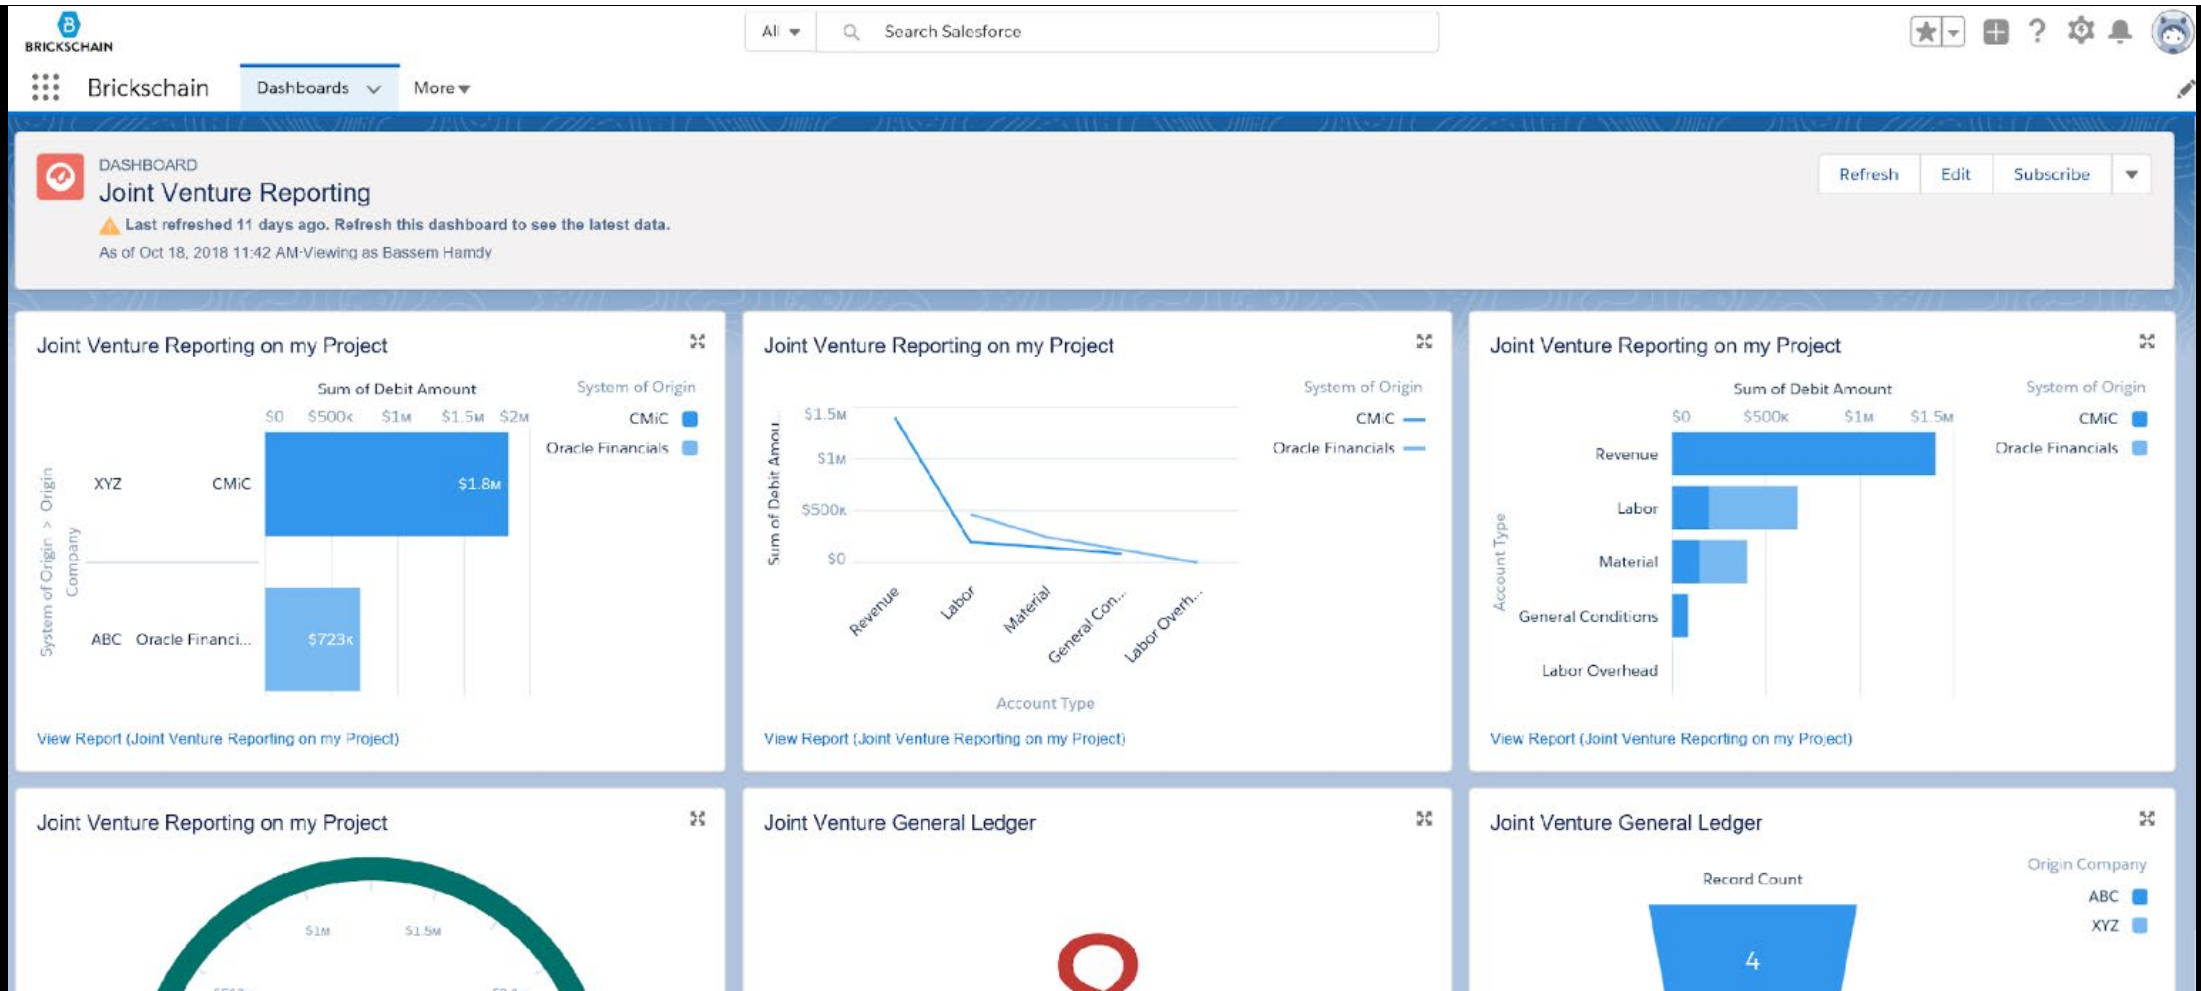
BRICKSCHAIN

All

Search Salesforce

Brickschain

Dashboards

More

DASHBOARD

Joint Venture Reporting

Last refreshed 11 days ago. Refresh this dashboard to see the latest data.

As of Oct 18, 2018 11:42 AM·Viewing as Bassem Hamdy

Refresh

Edit

Subscribe

Joint Venture Reporting on my Project

Sum of Debit Amount

$0 $500K $1M $1.5M $2M

System of Origin

CMiC

Oracle Financials

System of Origin > Origin Company

XYZ CMiC $1.8M

ABC Oracle Financi... $723K

View Report (Joint Venture Reporting on my Project)

Joint Venture Reporting on my Project

System of Origin

CMiC

Oracle Financials

Sum of Debit Amou...

$1.5M

$1M

$500K

$0

Revenue

Labor

Material

General Con...

Labor Overh...

Account Type

View Report (Joint Venture Reporting on my Project)

Joint Venture Reporting on my Project

Sum of Debit Amount

$0 $500K $1M $1.5M

System of Origin

CMiC

Oracle Financials

Account Type

Revenue

Labor

Material

General Conditions

Labor Overhead

View Report (Joint Venture Reporting on my Project)

Joint Venture Reporting on my Project

$1M

$1.5M

Joint Venture General Ledger

Joint Venture General Ledger

Origin Company

ABC

XYZ

Record Count

4